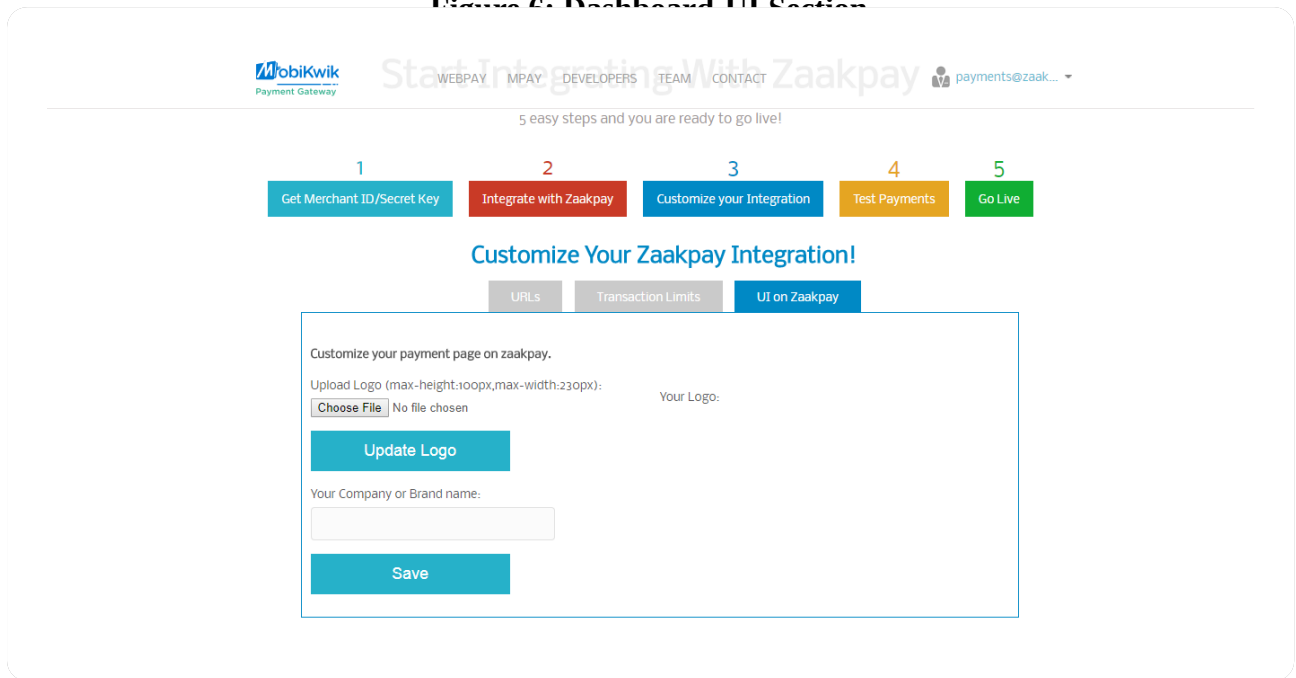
Figure 6: Dashboard UI Section

MobiKwik
Payment Gateway

Start Integrating With Zaakpay

WEBPAY MPAY DEVELOPERS TEAM CONTACT

payments@zaak...

5 easy steps and you are ready to go live!

1
Get Merchant ID/Secret Key

2
Integrate with Zaakpay

3
Customize your Integration

4
Test Payments

5
Go Live

Customize Your Zaakpay Integration!

URLs Transaction Limits UI on Zaakpay

Customize your payment page on zaakpay.

Upload Logo (max-height:100px,max-width:230px):

Choose File No file chosen

Your Logo:

Update Logo

Your Company or Brand name:

Save